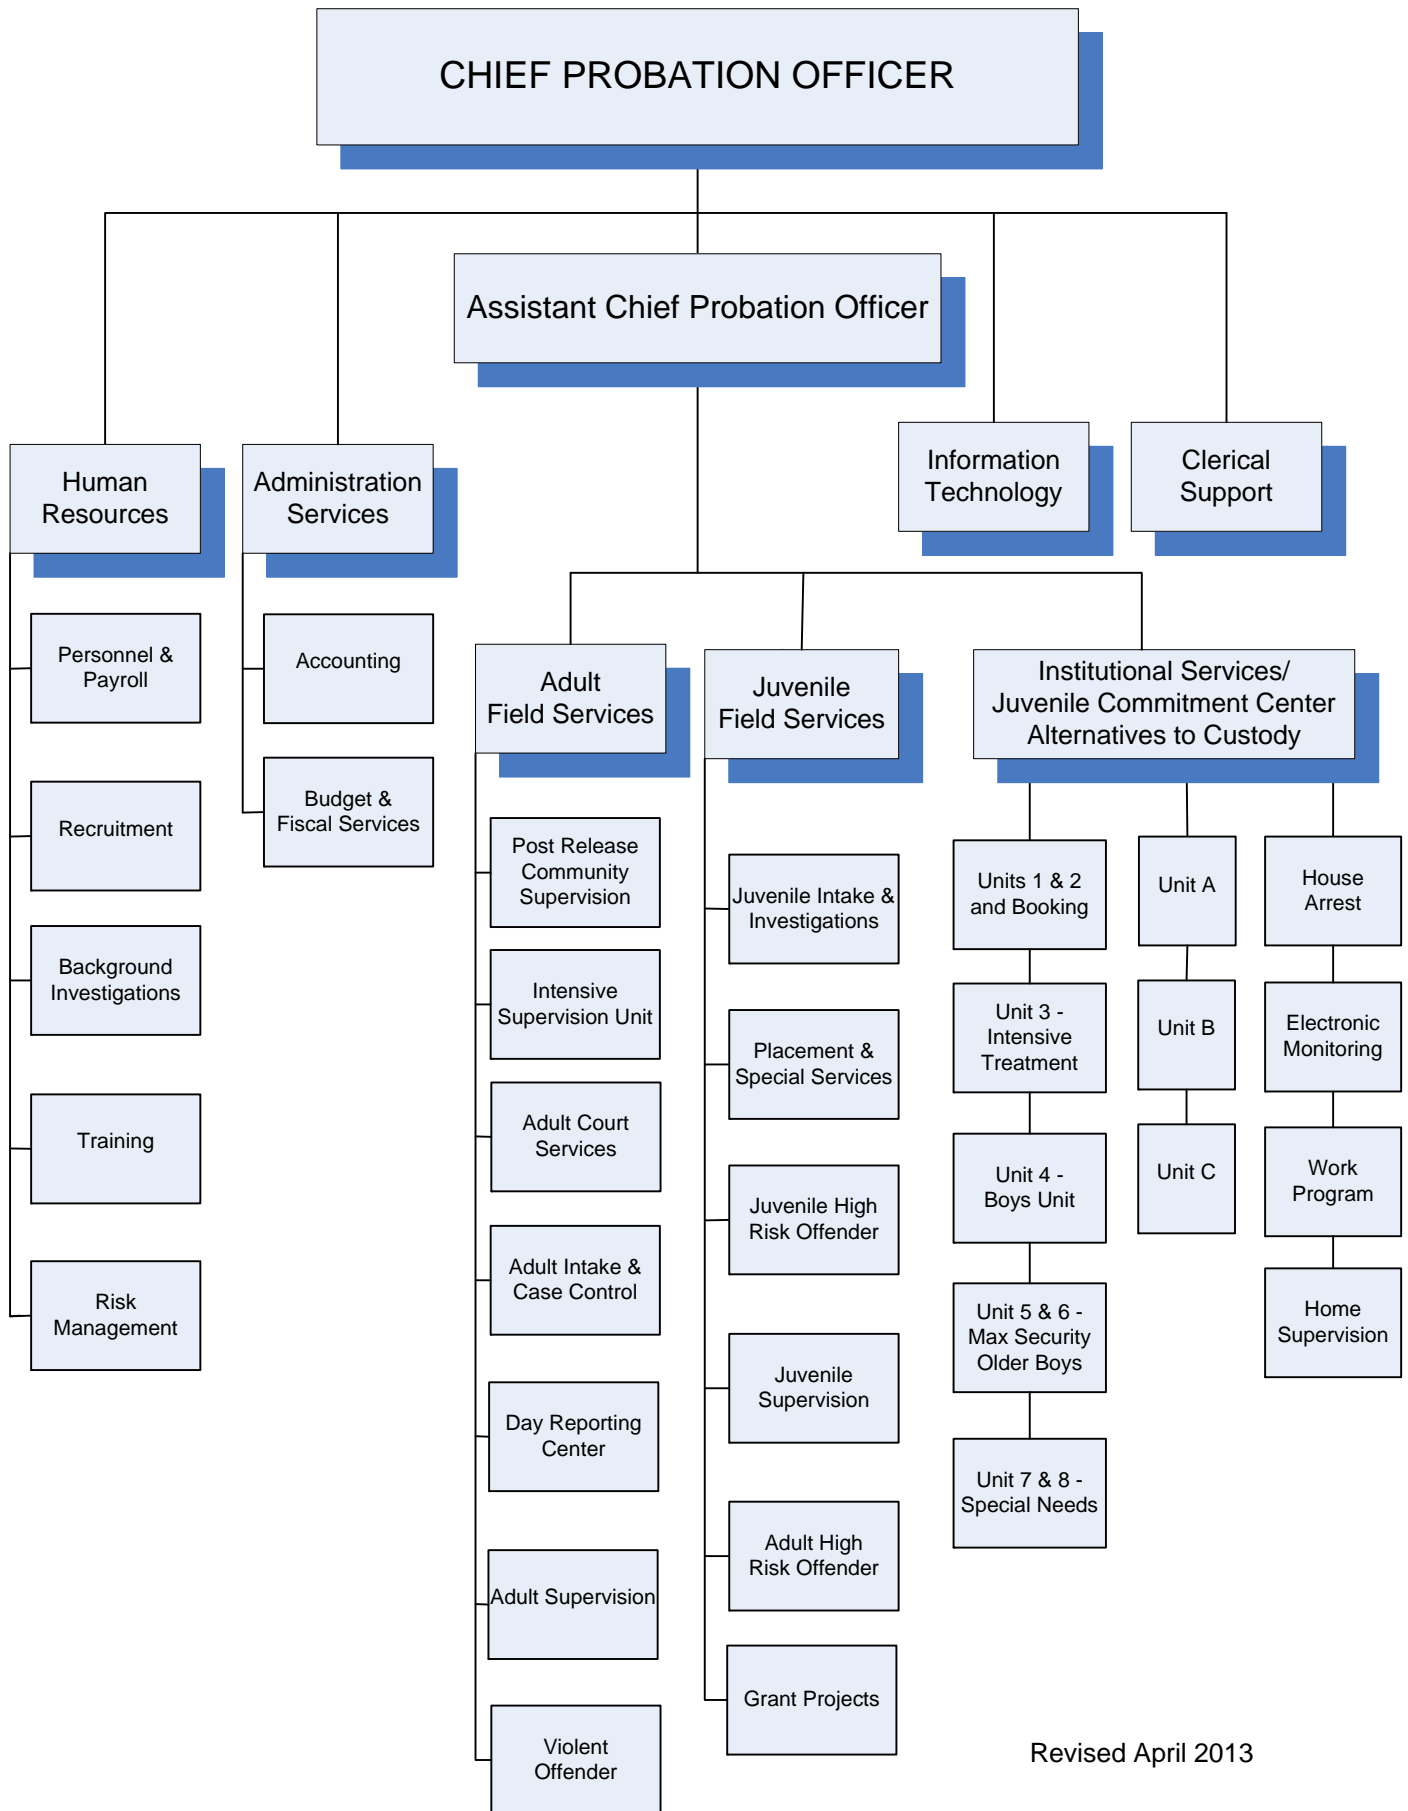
CHIEF PROBATION OFFICER

Assistant Chief Probation Officer

Human Resources

Administration Services

Information Technology

Clerical Support

Personnel & Payroll

Recruitment

Background Investigations

Training

Risk Management

Accounting

Budget & Fiscal Services

Adult Field Services

Juvenile Field Services

Institutional Services/ Juvenile Commitment Center Alternatives to Custody

Post Release Community Supervision

Intensive Supervision Unit

Adult Court Services

Adult Intake & Case Control

Day Reporting Center

Adult Supervision

Violent Offender

Juvenile Intake & Investigations

Placement & Special Services

Juvenile High Risk Offender

Juvenile Supervision

Adult High Risk Offender

Grant Projects

Units 1 & 2 and Booking

Unit 3 - Intensive Treatment

Unit 4 - Boys Unit

Unit 5 & 6 - Max Security Older Boys

Unit 7 & 8 - Special Needs

Unit A

Unit B

Unit C

House Arrest

Electronic Monitoring

Work Program

Home Supervision

Revised April 2013